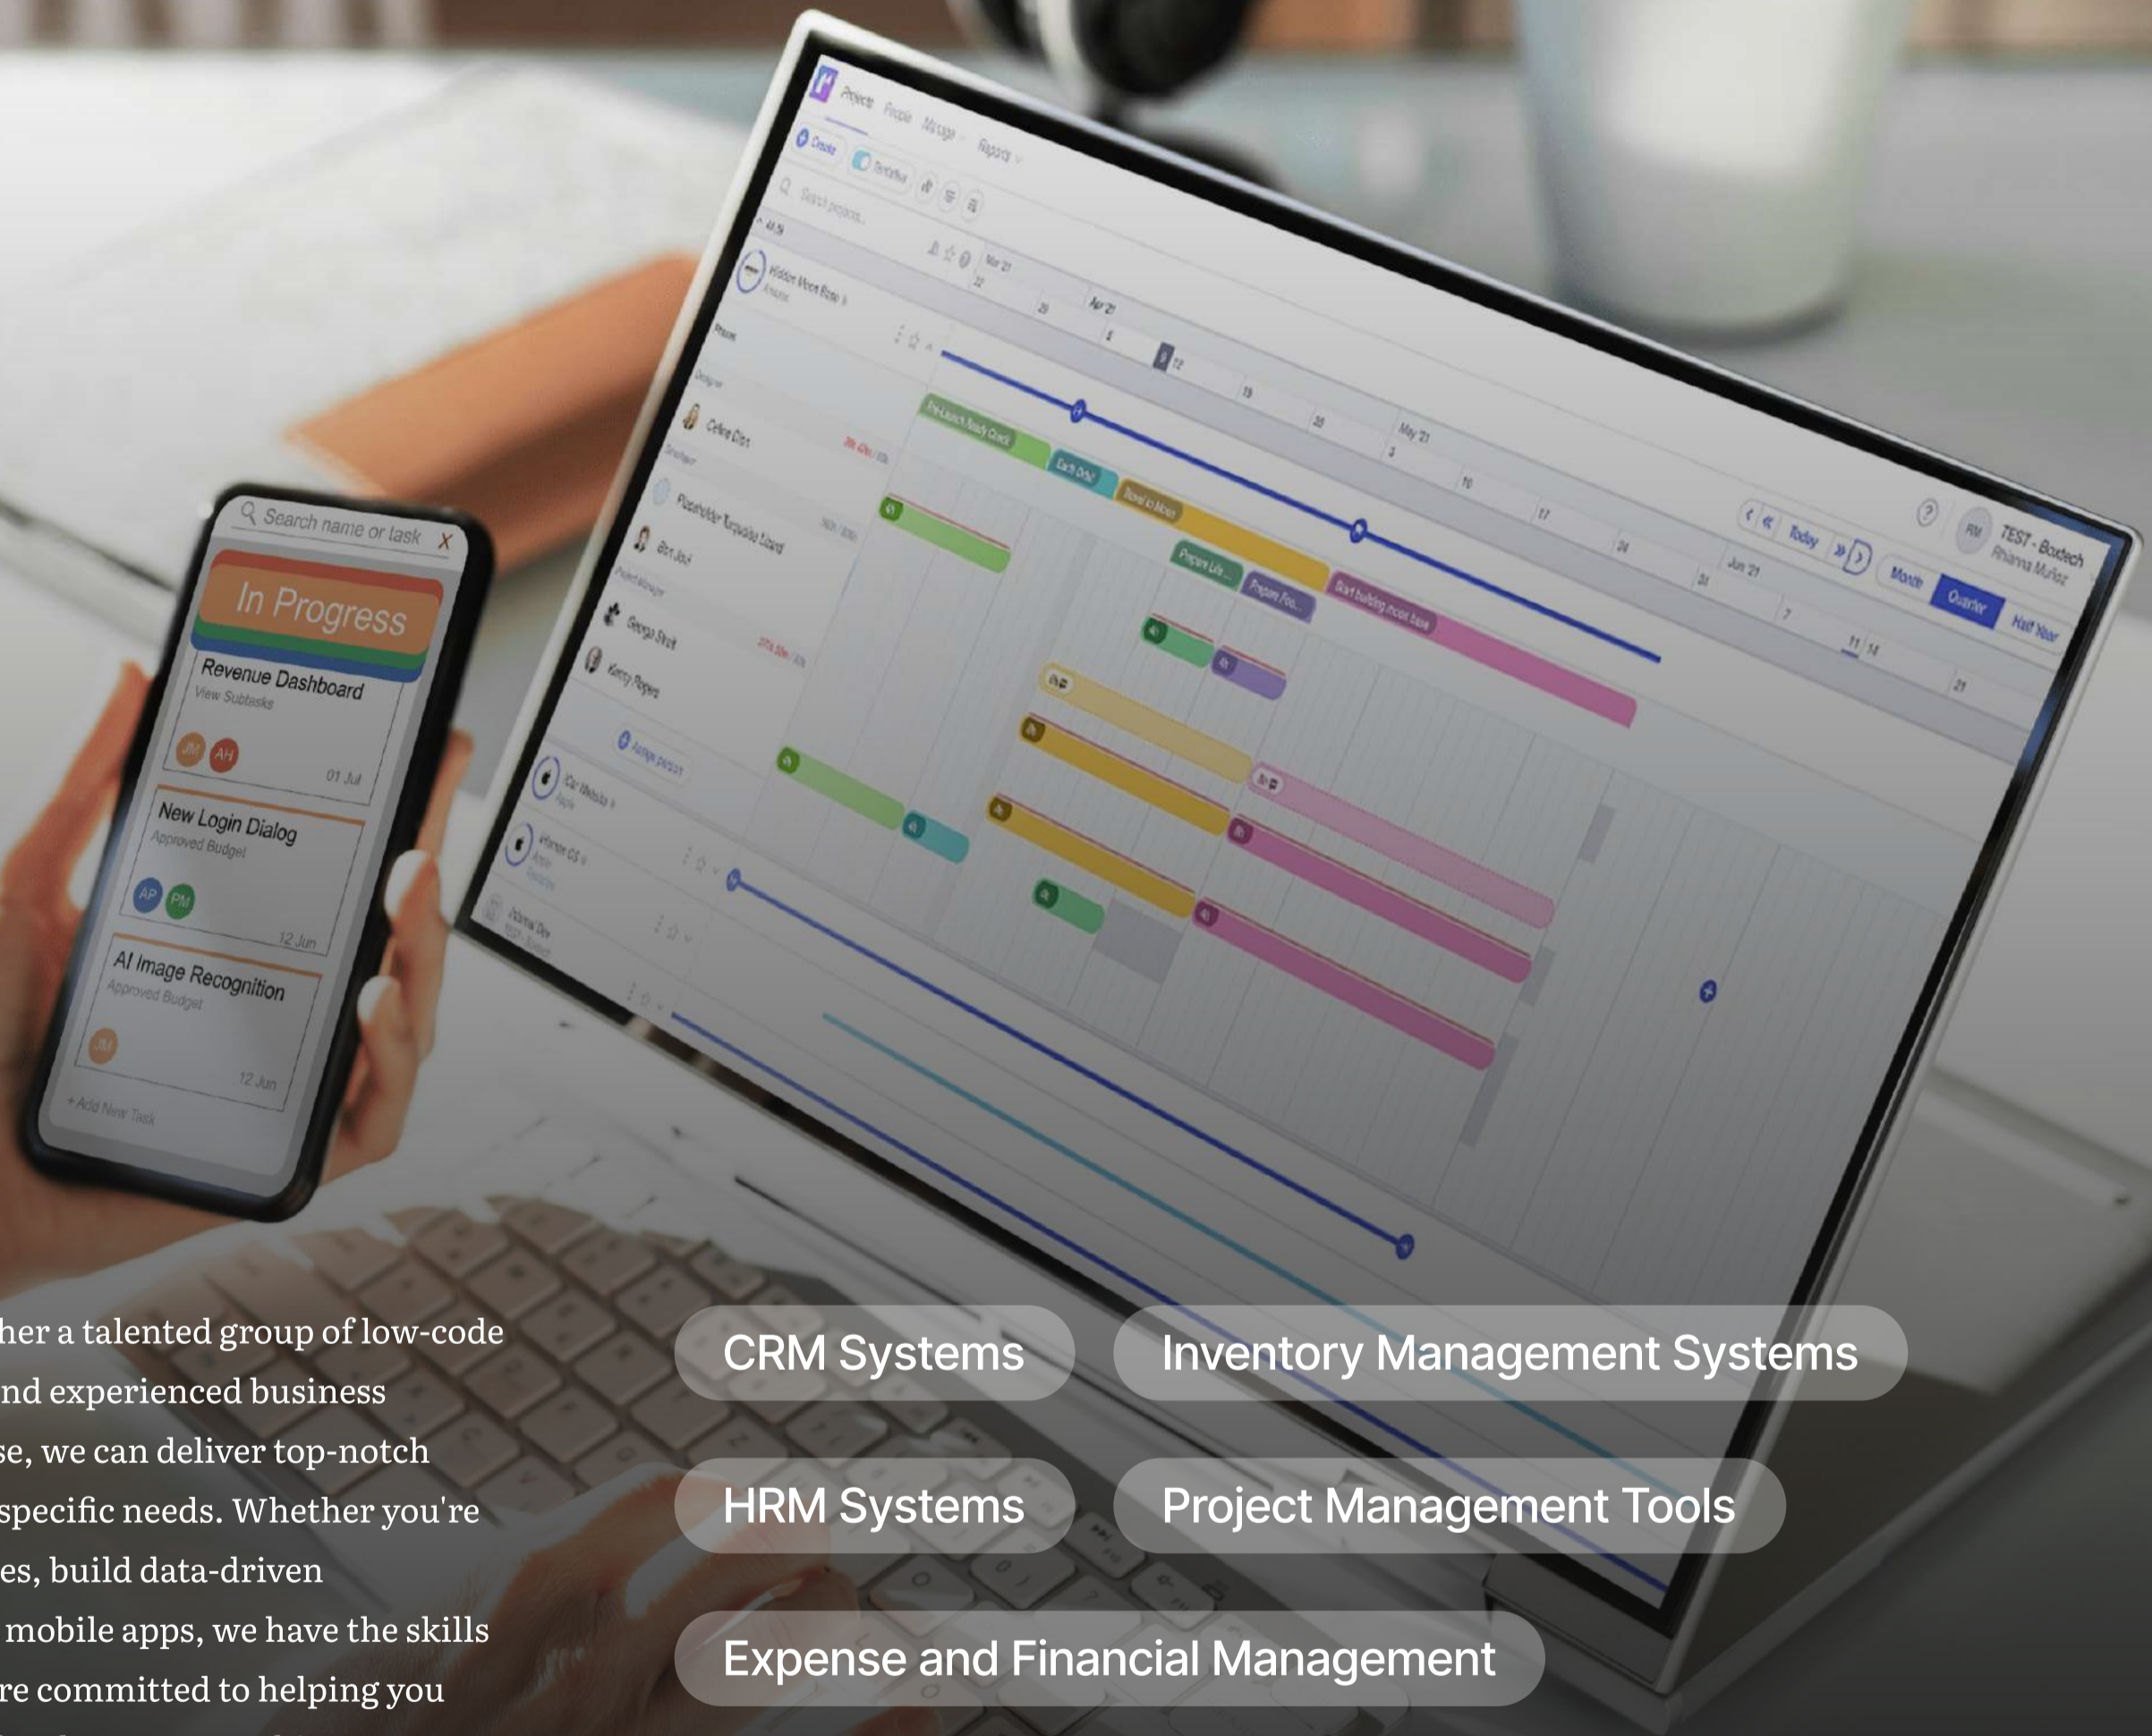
Search name or task

In Progress

Revenue Dashboard
View Subtasks
JM AH
01 Jul

New Login Dialog
Approved Budget
AP PM
12 Jun

AI Image Recognition
Approved Budget
JM
12 Jun

+ Add New Task

Projects People Manage Reports

Create

Search projects...

Today

Month Quarter Half Year

TEST - Boxtech

her a talented group of low-code nd experienced business se, we can deliver top-notch specific needs. Whether you're es, build data-driven mobile apps, we have the skills re committed to helping you

CRM Systems

Inventory Management Systems

HRM Systems

Project Management Tools

Expense and Financial Management